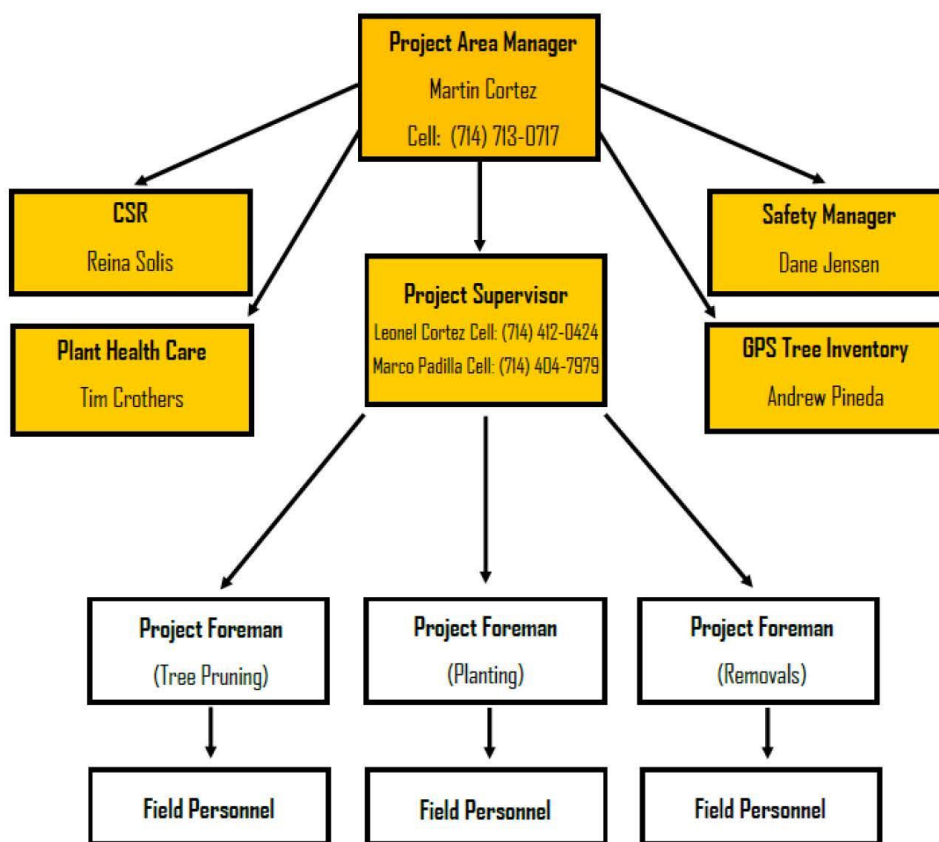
Project Area Manager
Martin Cortez
Cell: (714) 713-0717

CSR
Reina Solis

Plant Health Care
Tim Crothers

Project Supervisor
Leonel Cortez Cell: (714) 412-0424
Marco Padilla Cell: (714) 404-7979

Safety Manager
Dane Jensen

GPS Tree Inventory
Andrew Pineda

Project Foreman
(Tree Pruning)

Project Foreman
(Planting)

Project Foreman
(Removals)

Field Personnel

Field Personnel

Field Personnel